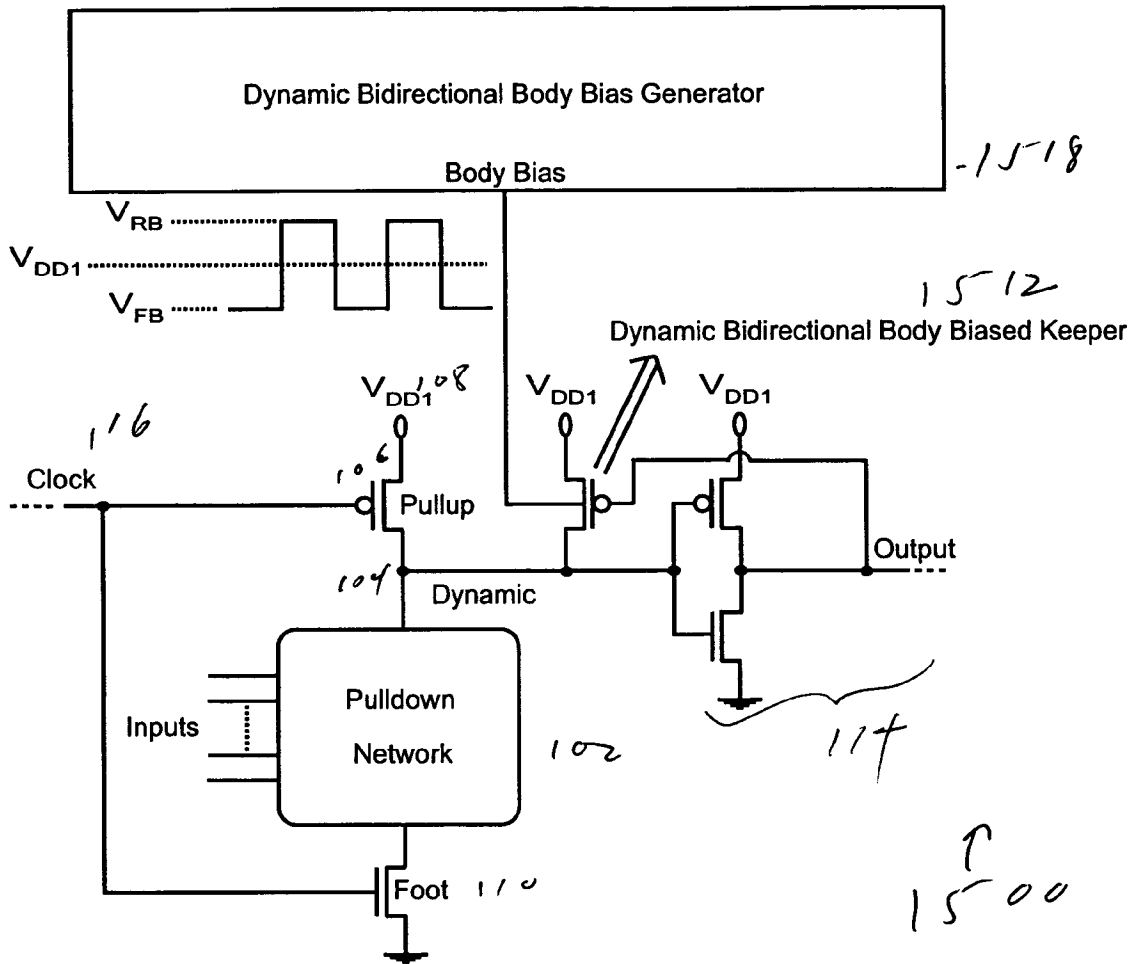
Dynamic Bidirectional Body Bias Generator

Body Bias

1518

$V_{RB}$

$V_{DD1}$

$V_{FB}$

1512

Dynamic Bidirectional Body Biased Keeper

$V_{DD1}$ 108

$V_{DD1}$

$V_{DD1}$

116

Clock

106

Pullup

Output

104

Dynamic

Pulldown

Inputs

Network

102

114

Foot 110

1500